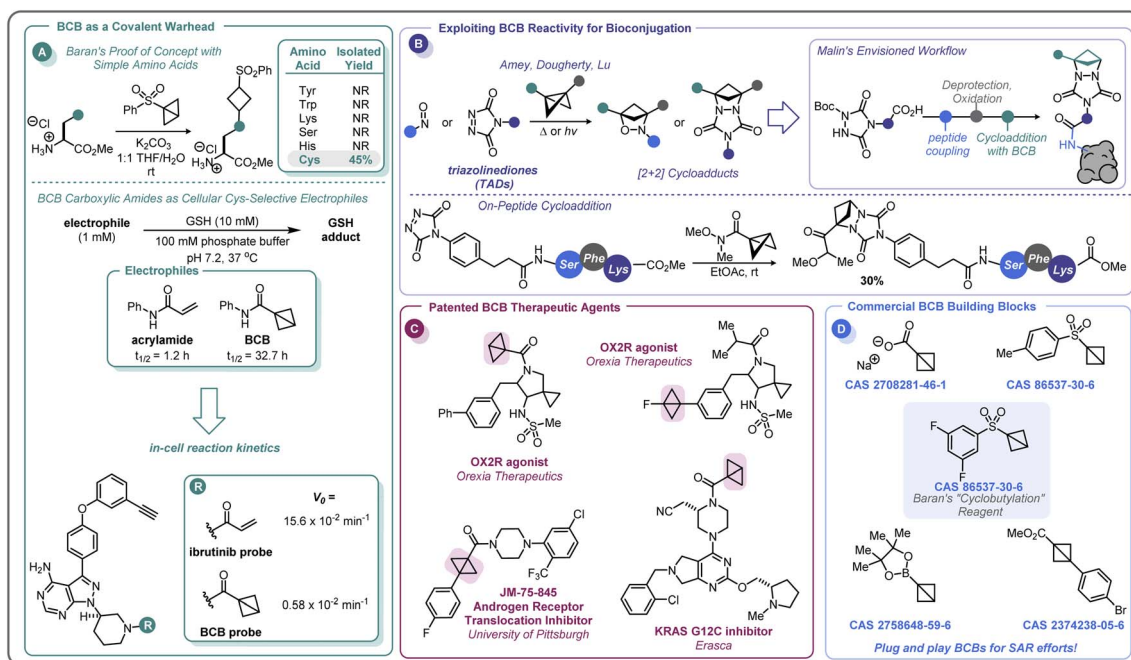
BCB as a Covalent Warhead

A

Baran's Proof of Concept with Simple Amino Acids

$SO_2Ph$

$\ominus$Cl $H_3N^{\oplus}$ $CO_2Me$

$K_2CO_3$
1:1 THF/$H_2O$
rt

$\ominus$Cl $H_3N^{\oplus}$ $CO_2Me$

| Amino Acid | Isolated Yield |
|---|---|
| Tyr | NR |
| Trp | NR |
| Lys | NR |
| Ser | NR |
| His | NR |
| Cys | 45% |

BCB Carboxylic Amides as Cellular Cys-Selective Electrophiles

electrophile (1 mM)

GSH (10 mM)
100 mM phosphate buffer
pH 7.2, 37 °C

GSH adduct

Electrophiles

Ph N H
acrylamide
$t_{1/2}$ = 1.2 h

Ph N H
BCB
$t_{1/2}$ = 32.7 h

in-cell reaction kinetics

$H_2N$ N N N N R

R

$V_0$ =

ibrutinib probe
15.6 x $10^{-2}$ min$^{-1}$

BCB probe
0.58 x $10^{-2}$ min$^{-1}$

Exploiting BCB Reactivity for Bioconjugation

B

Amey, Dougherty, Lu

or

Δ or hν

or

triazolinediones (TADs)

[2+2] Cycloadducts

Malin's Envisioned Workflow

Boc N HN $CO_2H$

peptide coupling

Deprotection, Oxidation

Cycloaddition with BCB

HN

On-Peptide Cycloaddition

N H Ser Phe Lys $CO_2Me$

MeO N Me

EtOAc, rt

MeO

30%

Ser Phe Lys OMe

Patented BCB Therapeutic Agents

C

Ph
HN S Me
OX2R agonist
Orexia Therapeutics

OX2R agonist
Orexia Therapeutics
F
HN S Me

JM-75-845
Androgen Receptor Translocation Inhibitor
University of Pittsburgh
$F_3C$ Cl F

NC
N N N Cl N O N Me
KRAS G12C inhibitor
Erasca

Commercial BCB Building Blocks

D

Na$^{\oplus}$ $\ominus$O
CAS 2708281-46-1

Me
CAS 86537-30-6

F F
CAS 86537-30-6
Baran's "Cyclobutylation" Reagent

Me Me Me Me O B O
CAS 2758648-59-6

$MeO_2C$ Br
CAS 2374238-05-6

Plug and play BCBs for SAR efforts!